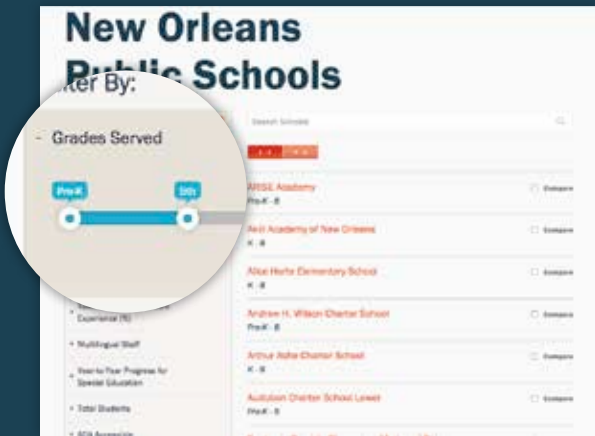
New Orleans Public Schools

ilter By:

- Grades Served

Pre-K

5th

Search Schools

ARISE Academy
Pre-K - 8

Compare

Avit Academy of New Orleans
K - 8

Compare

Alice Harte Elementary School
K - 8

Compare

Andrew H. Wilson Charter School
Pre-K - 8

Compare

Arthur Ashe Charter School
K - 8

Compare

Audubon Charter School Lower
Pre-K - 5

Compare

Experience (%)

+ Multilingual Staff

+ Year-to-Year Progress for Special Education

+ Total Students

+ SCA Accessible